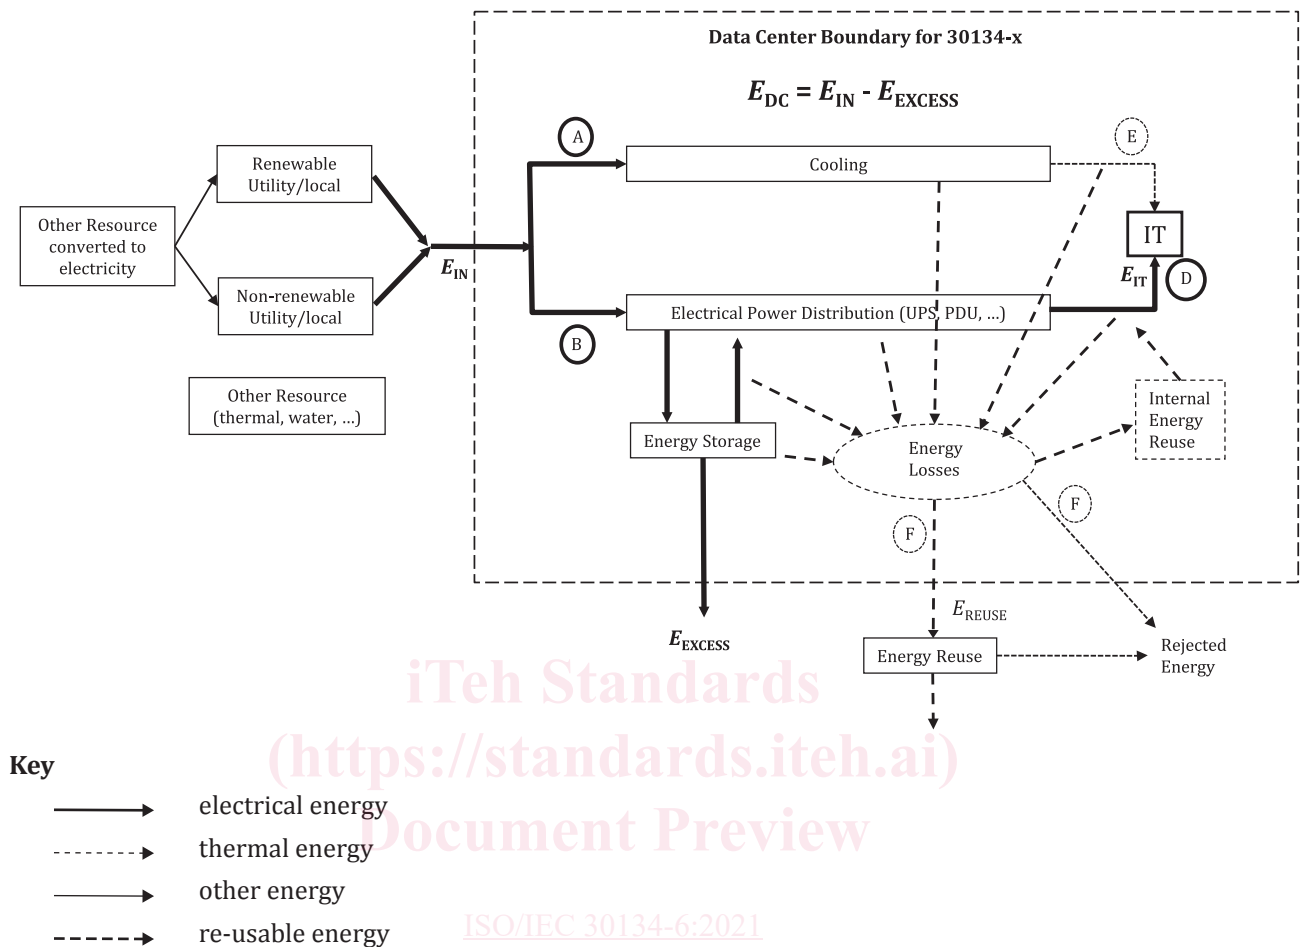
Data Center Boundary for 30134-x

$E_{DC} = E_{IN} - E_{EXCESS}$

A

E

Cooling

Other Resource converted to electricity

Renewable Utility/local

Non-renewable Utility/local

$E_{IN}$

IT

$E_{IT}$

D

Electrical Power Distribution (UPS, PDU, ...)

B

Other Resource (thermal, water, ...)

Energy Storage

Energy Losses

Internal Energy Reuse

F

F

$E_{REUSE}$

$E_{EXCESS}$

Energy Reuse

Rejected Energy

iTeh Standards
(https://standards.iteh.ai)
Document Preview

Key

electrical energy

thermal energy

other energy

re-usable energy

ISO/IEC 30134-6:2021